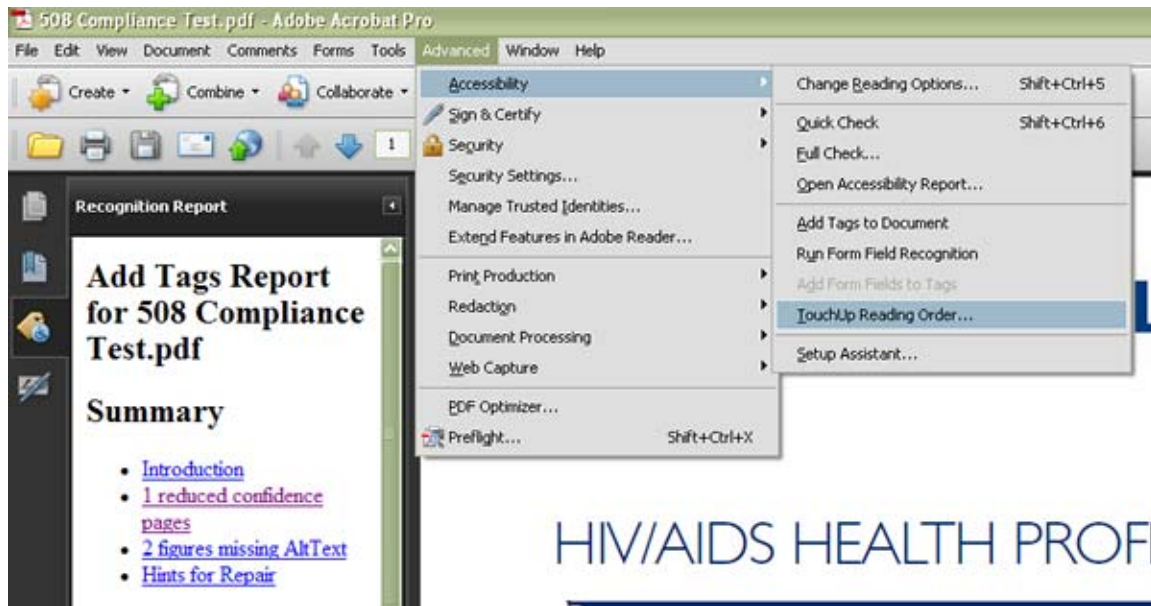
508 Compliance Test.pdf - Adobe Acrobat Pro

File Edit View Document Comments Forms Tools Advanced Window Help

Create Combine Collaborate

1

Recognition Report

Add Tags Report for 508 Compliance Test.pdf

Summary

- Introduction
- 1 reduced confidence pages
- 2 figures missing AltText
- Hints for Repair

Accessibility
Sign & Certify
Security
Security Settings...
Manage Trusted Identities...
Extend Features in Adobe Reader...
Print Production
Redaction
Document Processing
Web Capture
PDF Optimizer...
Preflight... Shift+Ctrl+X

Change Reading Options... Shift+Ctrl+5
Quick Check Shift+Ctrl+6
Full Check...
Open Accessibility Report...
Add Tags to Document
Run Form Field Recognition
Add Form Fields to Tags
TouchUp Reading Order...
Setup Assistant...

HIV/AIDS HEALTH PROF